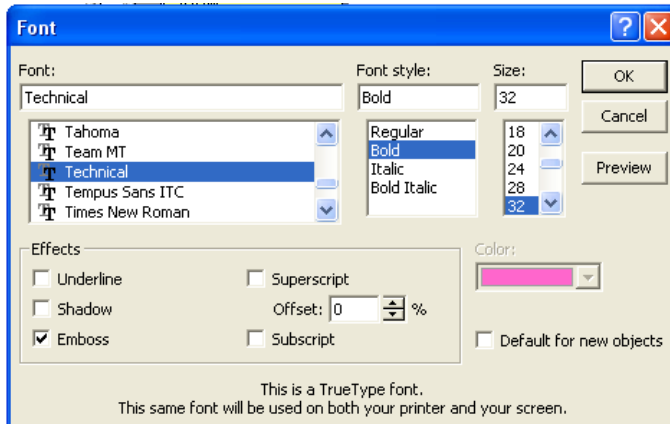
Font

Font:
Technical
Tahoma
Team MT
Technical
Tempus Sans ITC
Times New Roman

Font style:
Bold
Regular
Bold
Italic
Bold Italic

Size:
32
18
20
24
28
32

OK
Cancel
Preview

Effects
Underline
Shadow
Emboss
Superscript
Offset: 0 %
Subscript

Color:

Default for new objects

This is a TrueType font.
This same font will be used on both your printer and your screen.